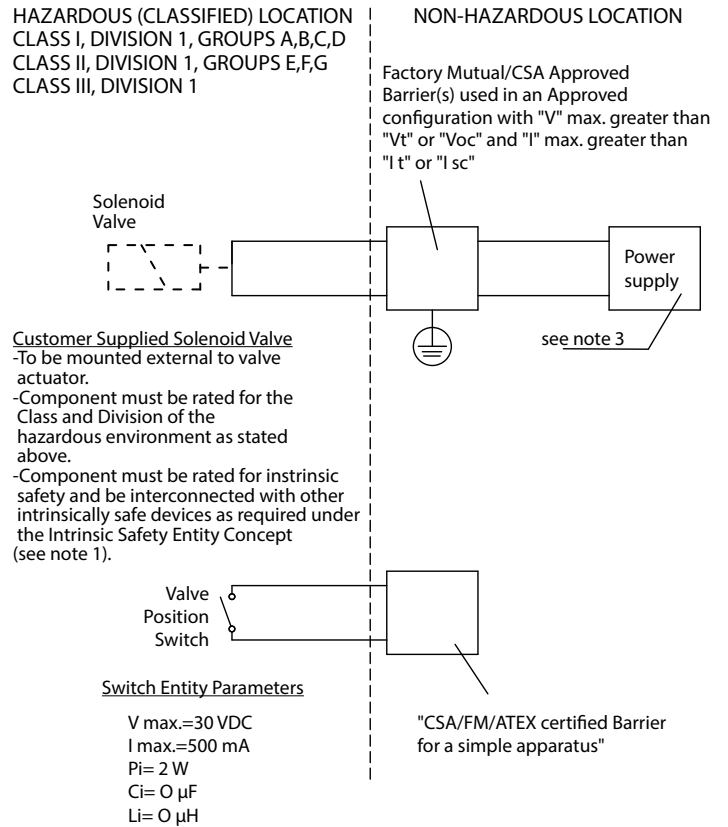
HAZARDOUS (CLASSIFIED) LOCATION
CLASS I, DIVISION 1, GROUPS A,B,C,D
CLASS II, DIVISION 1, GROUPS E,F,G
CLASS III, DIVISION 1

NON-HAZARDOUS LOCATION

Factory Mutual/CSA Approved Barrier(s) used in an Approved configuration with "V" max. greater than "Vt" or "Voc" and "I" max. greater than "I t" or "I sc"

Solenoid Valve

Power supply

see note 3

Customer Supplied Solenoid Valve
-To be mounted external to valve actuator.
-Component must be rated for the Class and Division of the hazardous environment as stated above.
-Component must be rated for instrinsic safety and be interconnected with other intrinsically safe devices as required under the Intrinsic Safety Entity Concept (see note 1).

Valve Position Switch

Switch Entity Parameters

V max.=30 VDC
I max.=500 mA
Pi= 2 W
Ci= O µF
Li= O µH

"CSA/FM/ATEX certified Barrier for a simple apparatus"